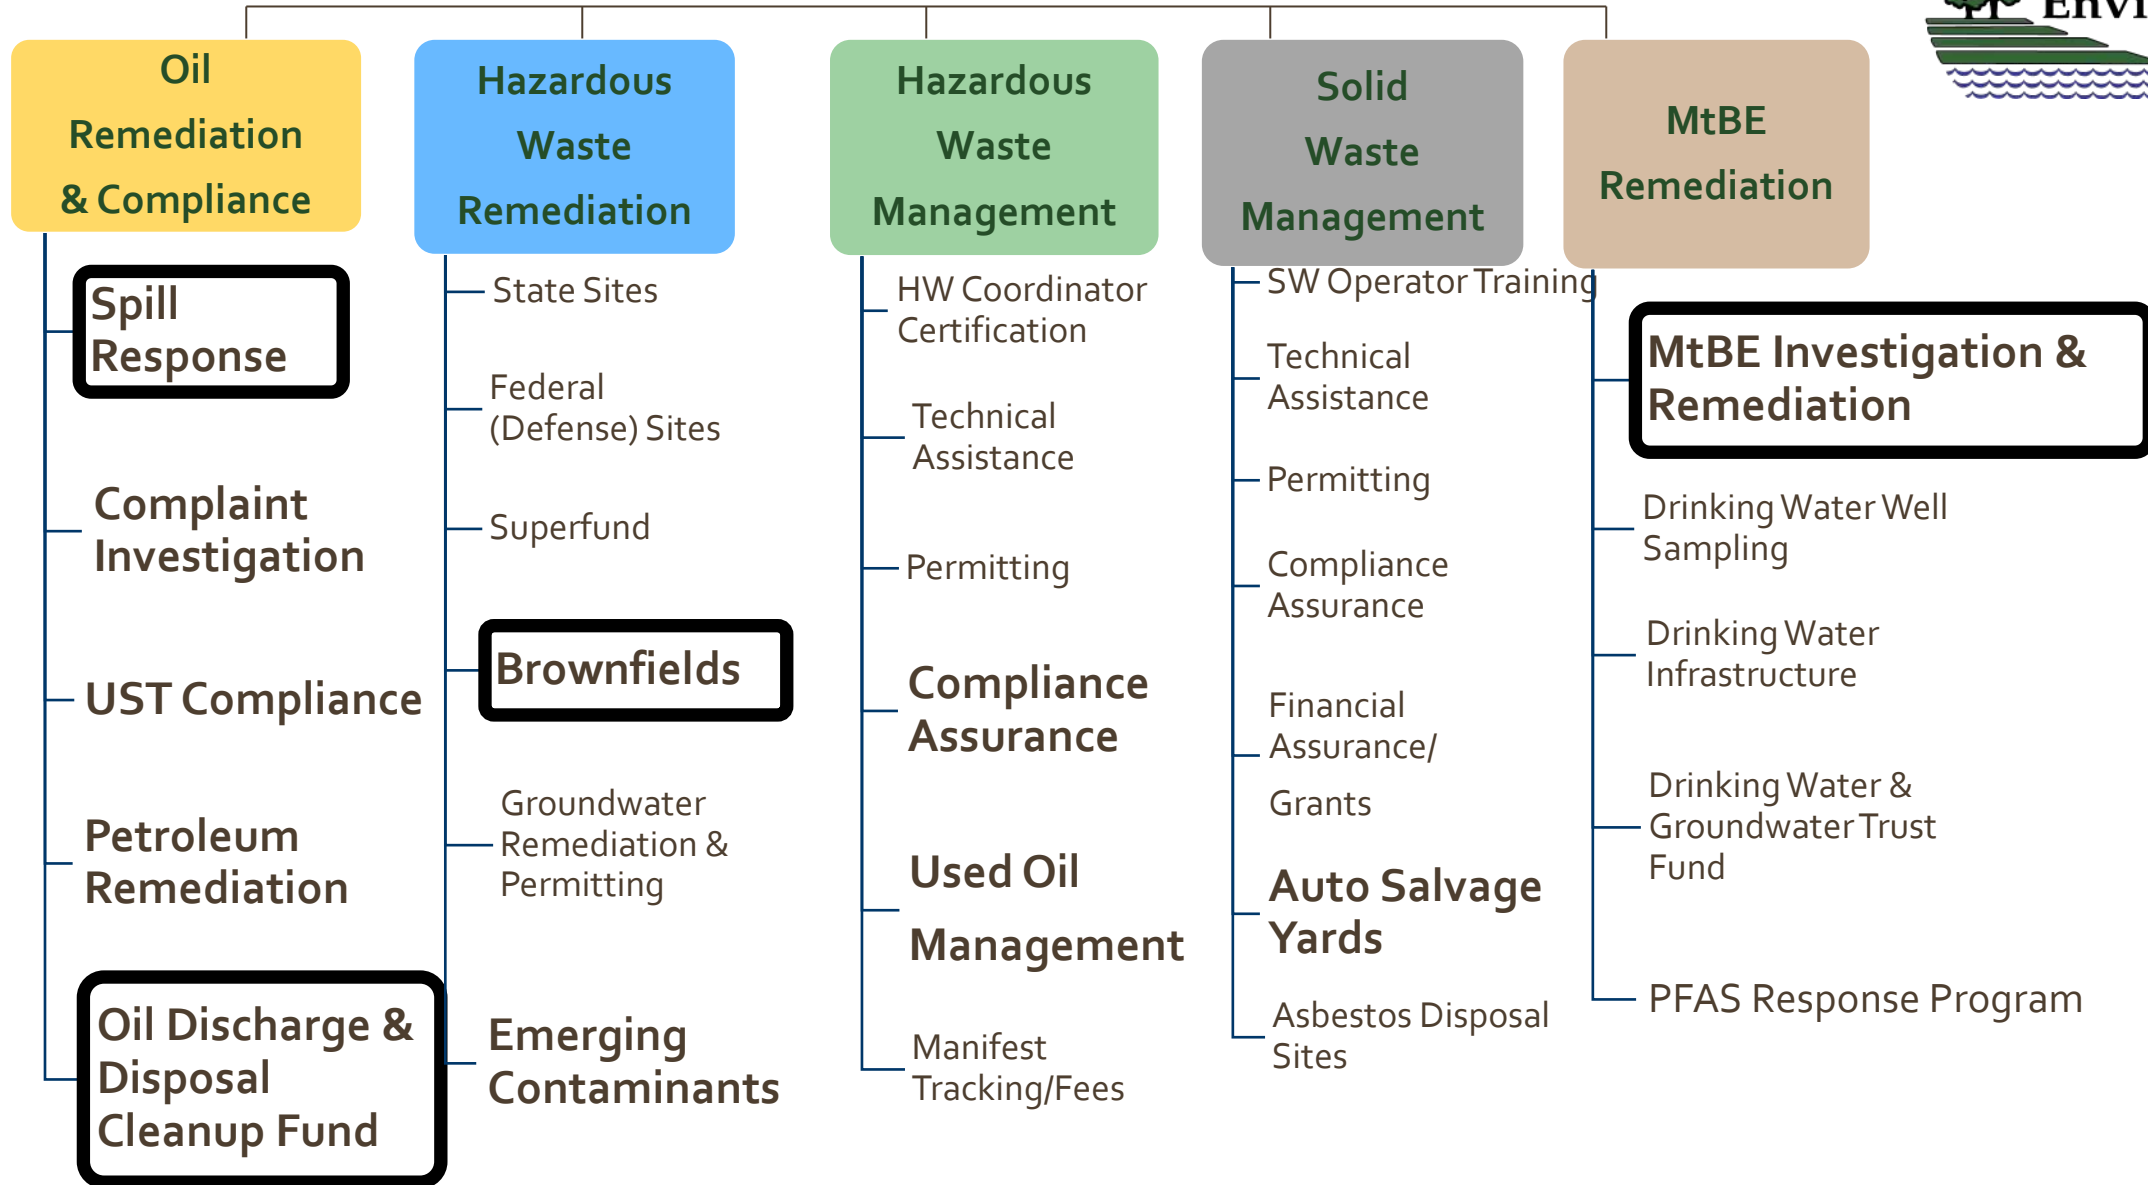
Envi

Oil Remediation & Compliance

Spill Response

Complaint Investigation

UST Compliance

Petroleum Remediation

Oil Discharge & Disposal Cleanup Fund

Hazardous Waste Remediation

State Sites

Federal (Defense) Sites

Superfund

Brownfields

Groundwater Remediation & Permitting

Emerging Contaminants

Hazardous Waste Management

HW Coordinator Certification

Technical Assistance

Permitting

Compliance Assurance

Used Oil Management

Manifest Tracking/Fees

Solid Waste Management

SW Operator Training

Technical Assistance

Permitting

Compliance Assurance

Financial Assurance/ Grants

Auto Salvage Yards

Asbestos Disposal Sites

MtBE Remediation

MtBE Investigation & Remediation

Drinking Water Well Sampling

Drinking Water Infrastructure

Drinking Water & Groundwater Trust Fund

PFAS Response Program